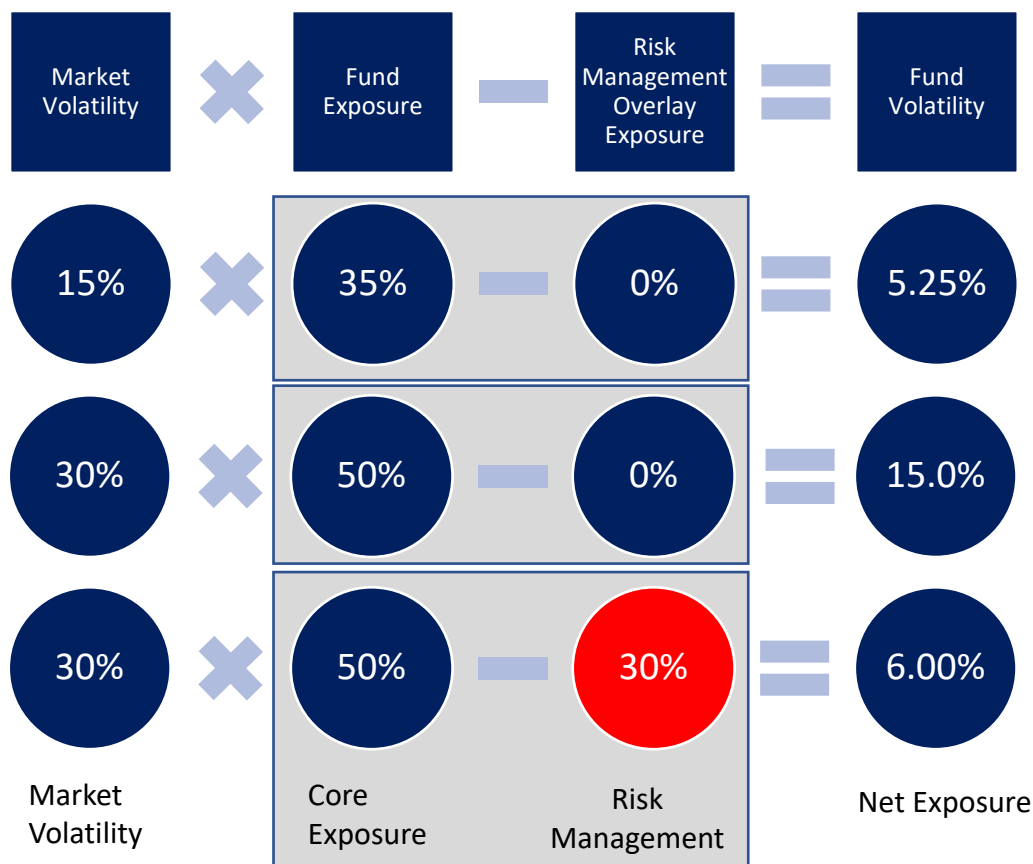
Market Volatility

Fund Exposure

Risk Management Overlay Exposure

Fund Volatility

15%

35%

0%

5.25%

30%

50%

0%

15.0%

30%

50%

30%

6.00%

Market Volatility

Core Exposure

Risk Management

Net Exposure